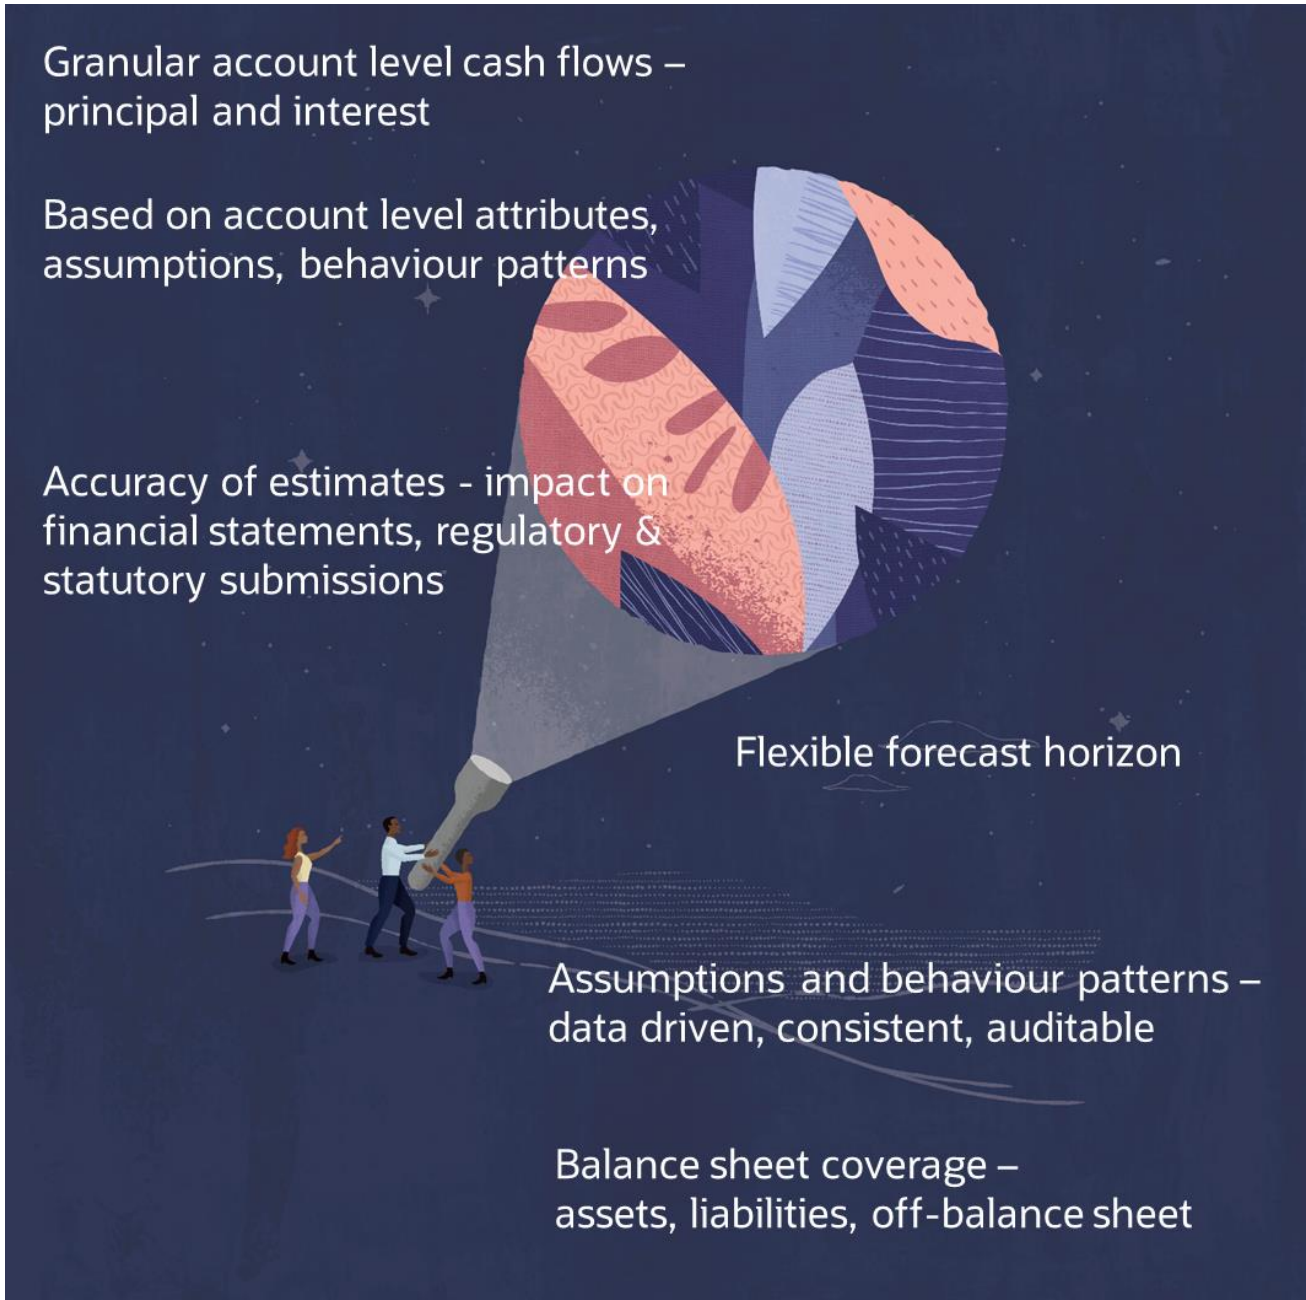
Granular account level cash flows – principal and interest

Based on account level attributes, assumptions, behaviour patterns

Accuracy of estimates - impact on financial statements, regulatory & statutory submissions

Flexible forecast horizon

Assumptions and behaviour patterns – data driven, consistent, auditable

Balance sheet coverage – assets, liabilities, off-balance sheet